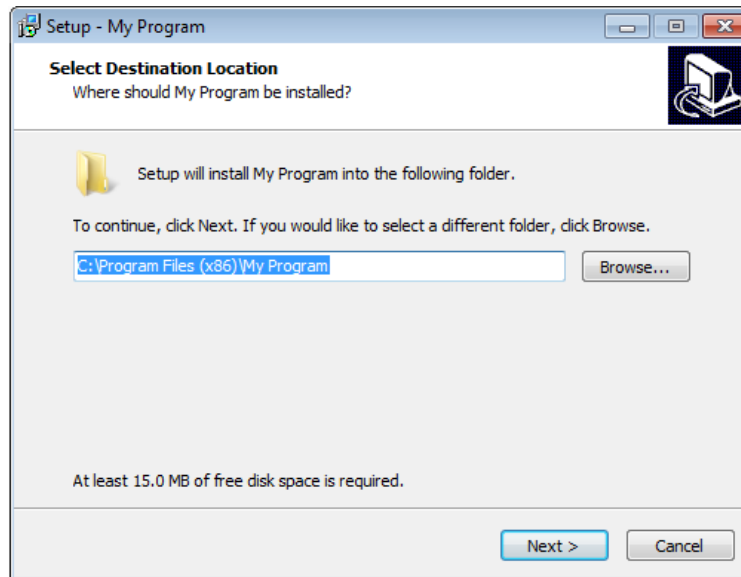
Setup - My Program

Select Destination Location
Where should My Program be installed?

Setup will install My Program into the following folder.

To continue, click Next. If you would like to select a different folder, click Browse.

C:\Program Files (x86)\My Program

Browse...

At least 15.0 MB of free disk space is required.

Next >

Cancel